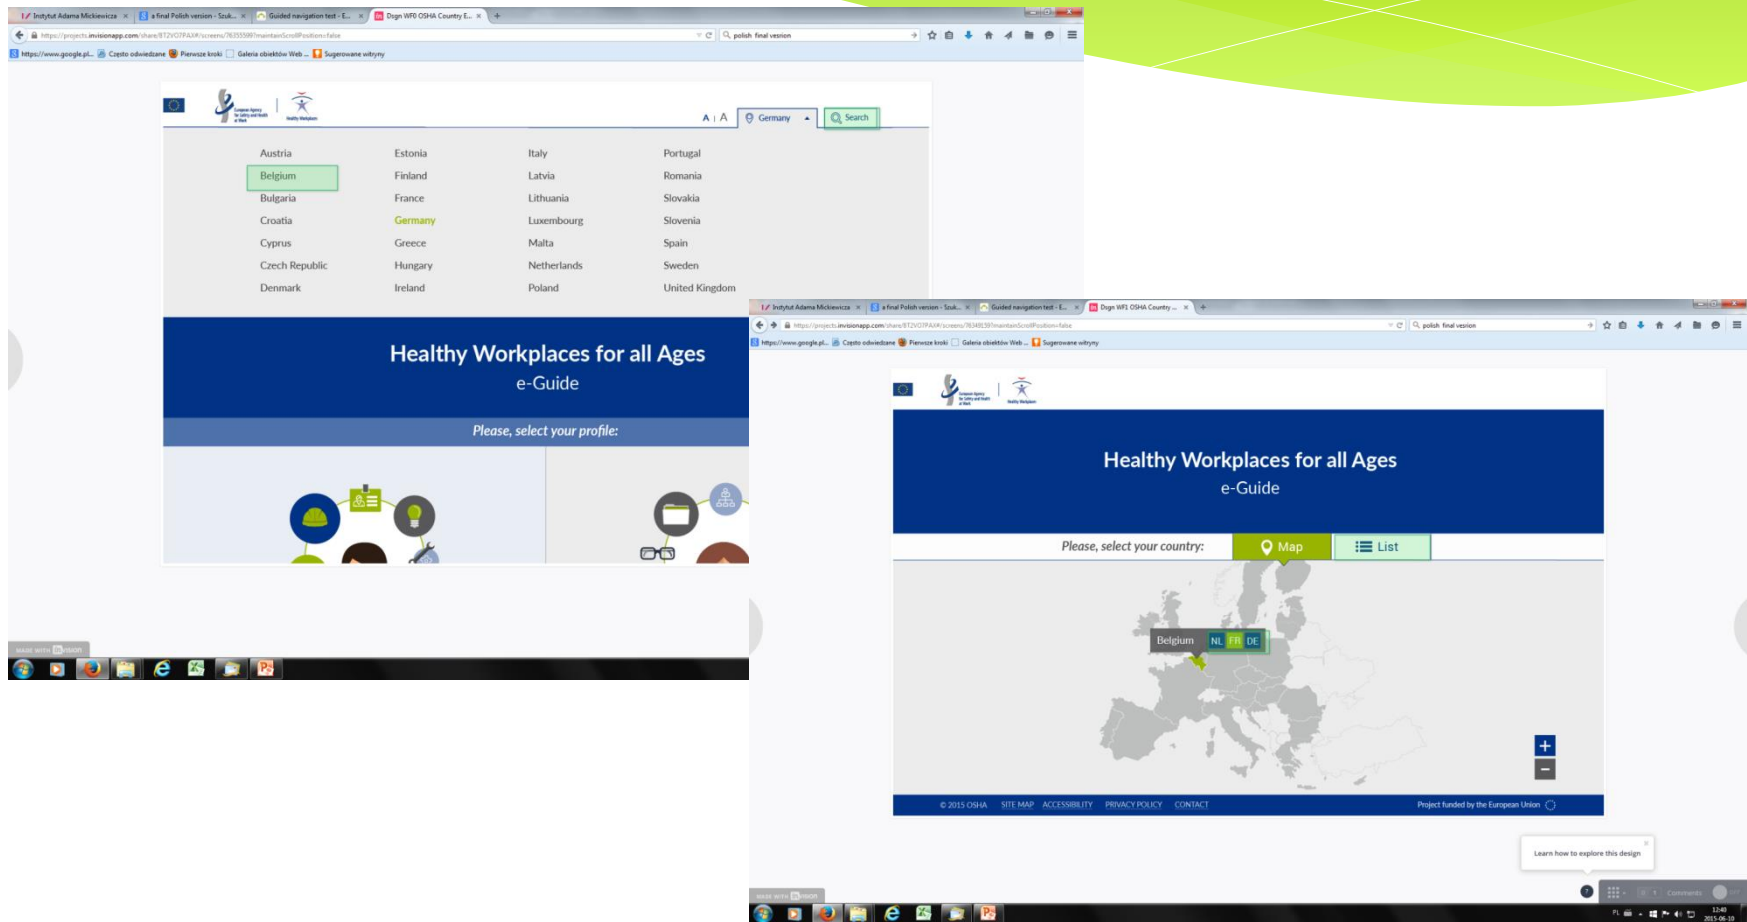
Instytut Adama Mickiewicza × a final Polish version - Szuk... × Guided navigation test - E... × Dsgn WF0 OSHA Country E... ×

https://projects.invisionapp.com/share/BT2VO7PAX#/screens/76355599?maintainScrollPosition=false

polish final version

https://www.google.pl... Często odwiedzane Pierwsze kroki Galeria obiektów Web ... Sugerowane witryny

A | A Germany Search

| Austria | Estonia | Italy | Portugal |
|---|---|---|---|
| Belgium | Finland | Latvia | Romania |
| Bulgaria | France | Lithuania | Slovakia |
| Croatia | Germany | Luxembourg | Slovenia |
| Cyprus | Greece | Malta | Spain |
| Czech Republic | Hungary | Netherlands | Sweden |
| Denmark | Ireland | Poland | United Kingdom |

Healthy Workplaces for all Ages
e-Guide

Please, select your profile:

MADE WITH invision

Instytut Adama Mickiewicza × a final Polish version - Szuk... × Guided navigation test - E... × Dsgn WF1 OSHA Country ... ×

https://projects.invisionapp.com/share/BT2VO7PAX#/screens/76348159?maintainScrollPosition=false

polish final version

https://www.google.pl... Często odwiedzane Pierwsze kroki Galeria obiektów Web ... Sugerowane witryny

Healthy Workplaces for all Ages
e-Guide

Please, select your country: Map List

Belgium NL FR DE

+
−

© 2015 OSHA SITE MAP ACCESSIBILITY PRIVACY POLICY CONTACT Project funded by the European Union

Learn how to explore this design

Comments

MADE WITH invision

PL 12:40 2015-06-10